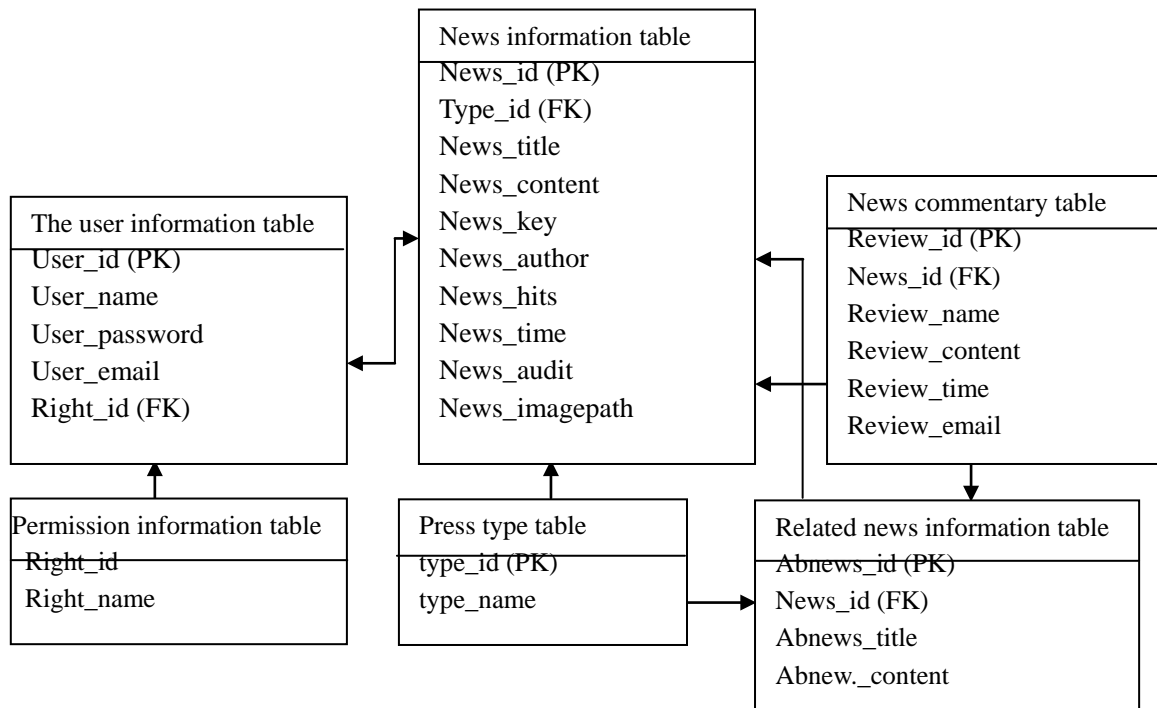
News information table
News_id (PK)
Type_id (FK)
News_title
News_content
News_key
News_author
News_hits
News_time
News_audit
News_imagepath

The user information table
User_id (PK)
User_name
User_password
User_email
Right_id (FK)

News commentary table
Review_id (PK)
News_id (FK)
Review_name
Review_content
Review_time
Review_email

Permission information table
Right_id
Right_name

Press type table
type_id (PK)
type_name

Related news information table
Abnews_id (PK)
News_id (FK)
Abnews_title
Abnew._content